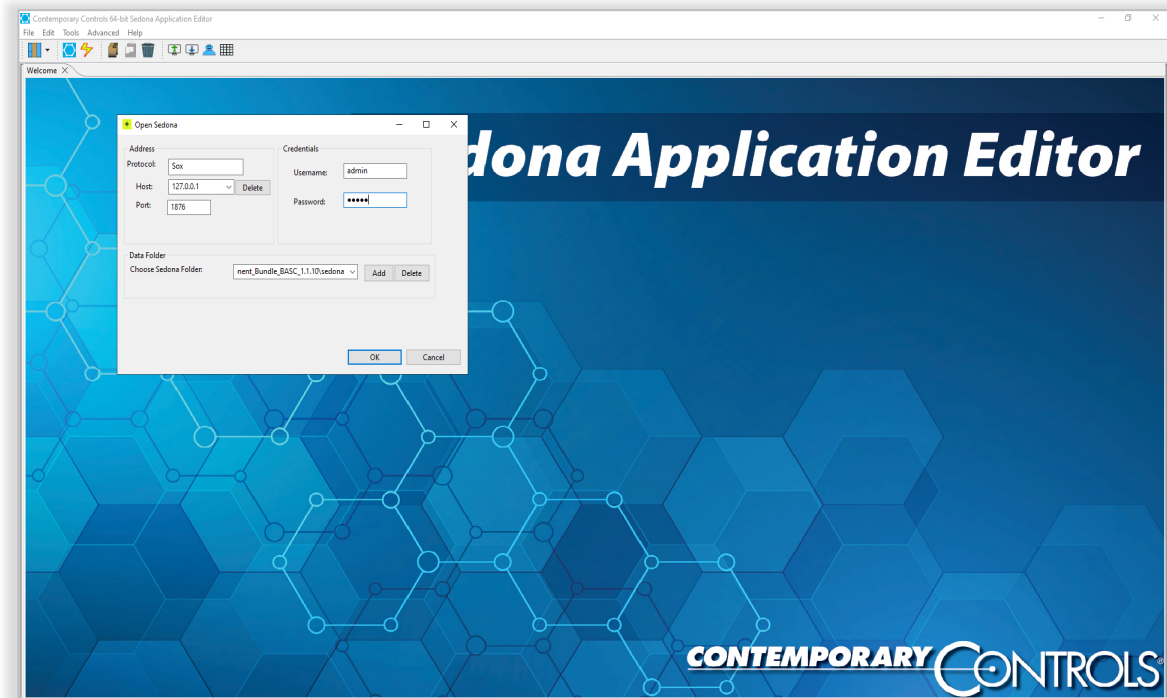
Contemporary Controls 64-bit Sedona Application Editor
File Edit Tools Advanced Help
Welcome

Open Sedona

Address
Protocol: Sox
Host: 127.0.0.1 Delete
Port: 1876

Credentials
Username: admin
Password: •••••

Data Folder
Choose Sedona Folder: nent_Bundle_BASC_1.1.10\sedona Add Delete

OK Cancel

dona Application Editor

CONTEMPORARY CONTROLS®